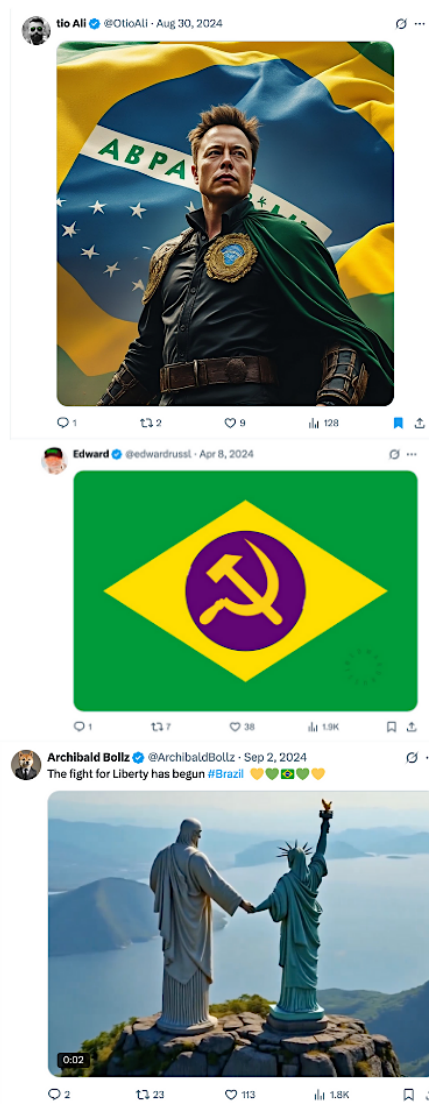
tio Ali @OtioAli · Aug 30, 2024

ABPA

1 2 9 128

Edward @edwardrussl · Apr 8, 2024

1 7 38 1.9K

Archibald Bollz @ArchibaldBollz · Sep 2, 2024
The fight for Liberty has begun #Brazil 💛💚🇧🇷💚💛

0:02

2 23 113 1.8K